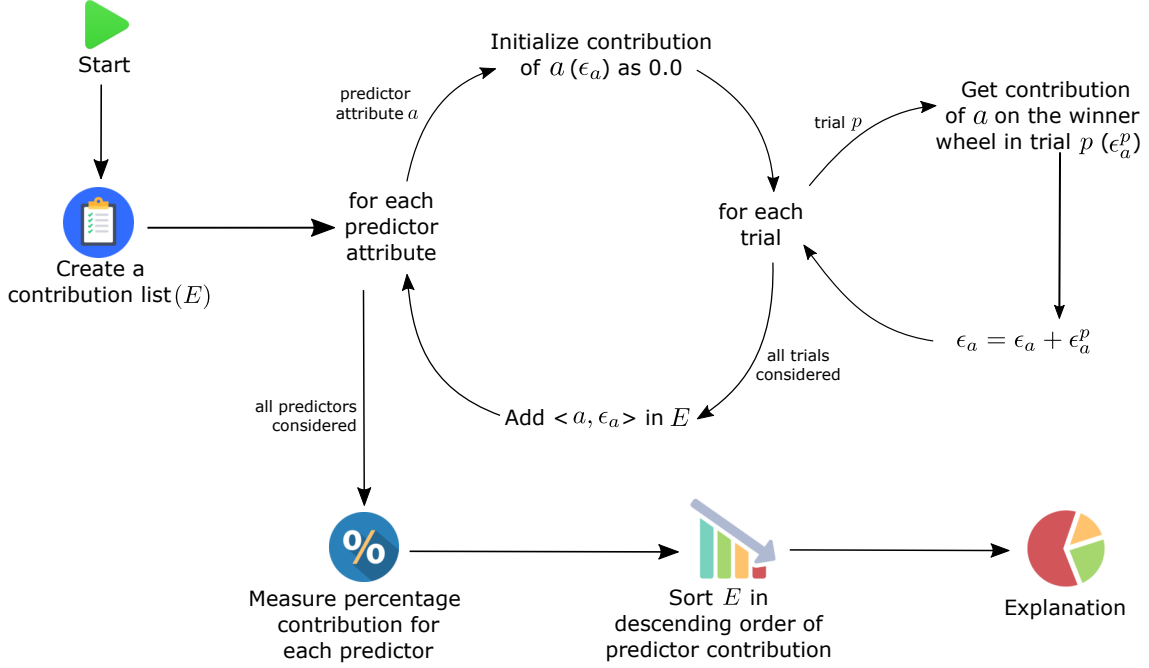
Start

Create a contribution list $(E)$

predictor attribute $a$

for each predictor attribute

Initialize contribution of $a$ $(\epsilon_a)$ as 0.0

for each trial

trial $p$

Get contribution of $a$ on the winner wheel in trial $p$ $(\epsilon_a^p)$

$\epsilon_a = \epsilon_a + \epsilon_a^p$

all trials considered

Add < $a, \epsilon_a$ > in $E$

all predictors considered

%

Measure percentage contribution for each predictor

Sort $E$ in descending order of predictor contribution

Explanation